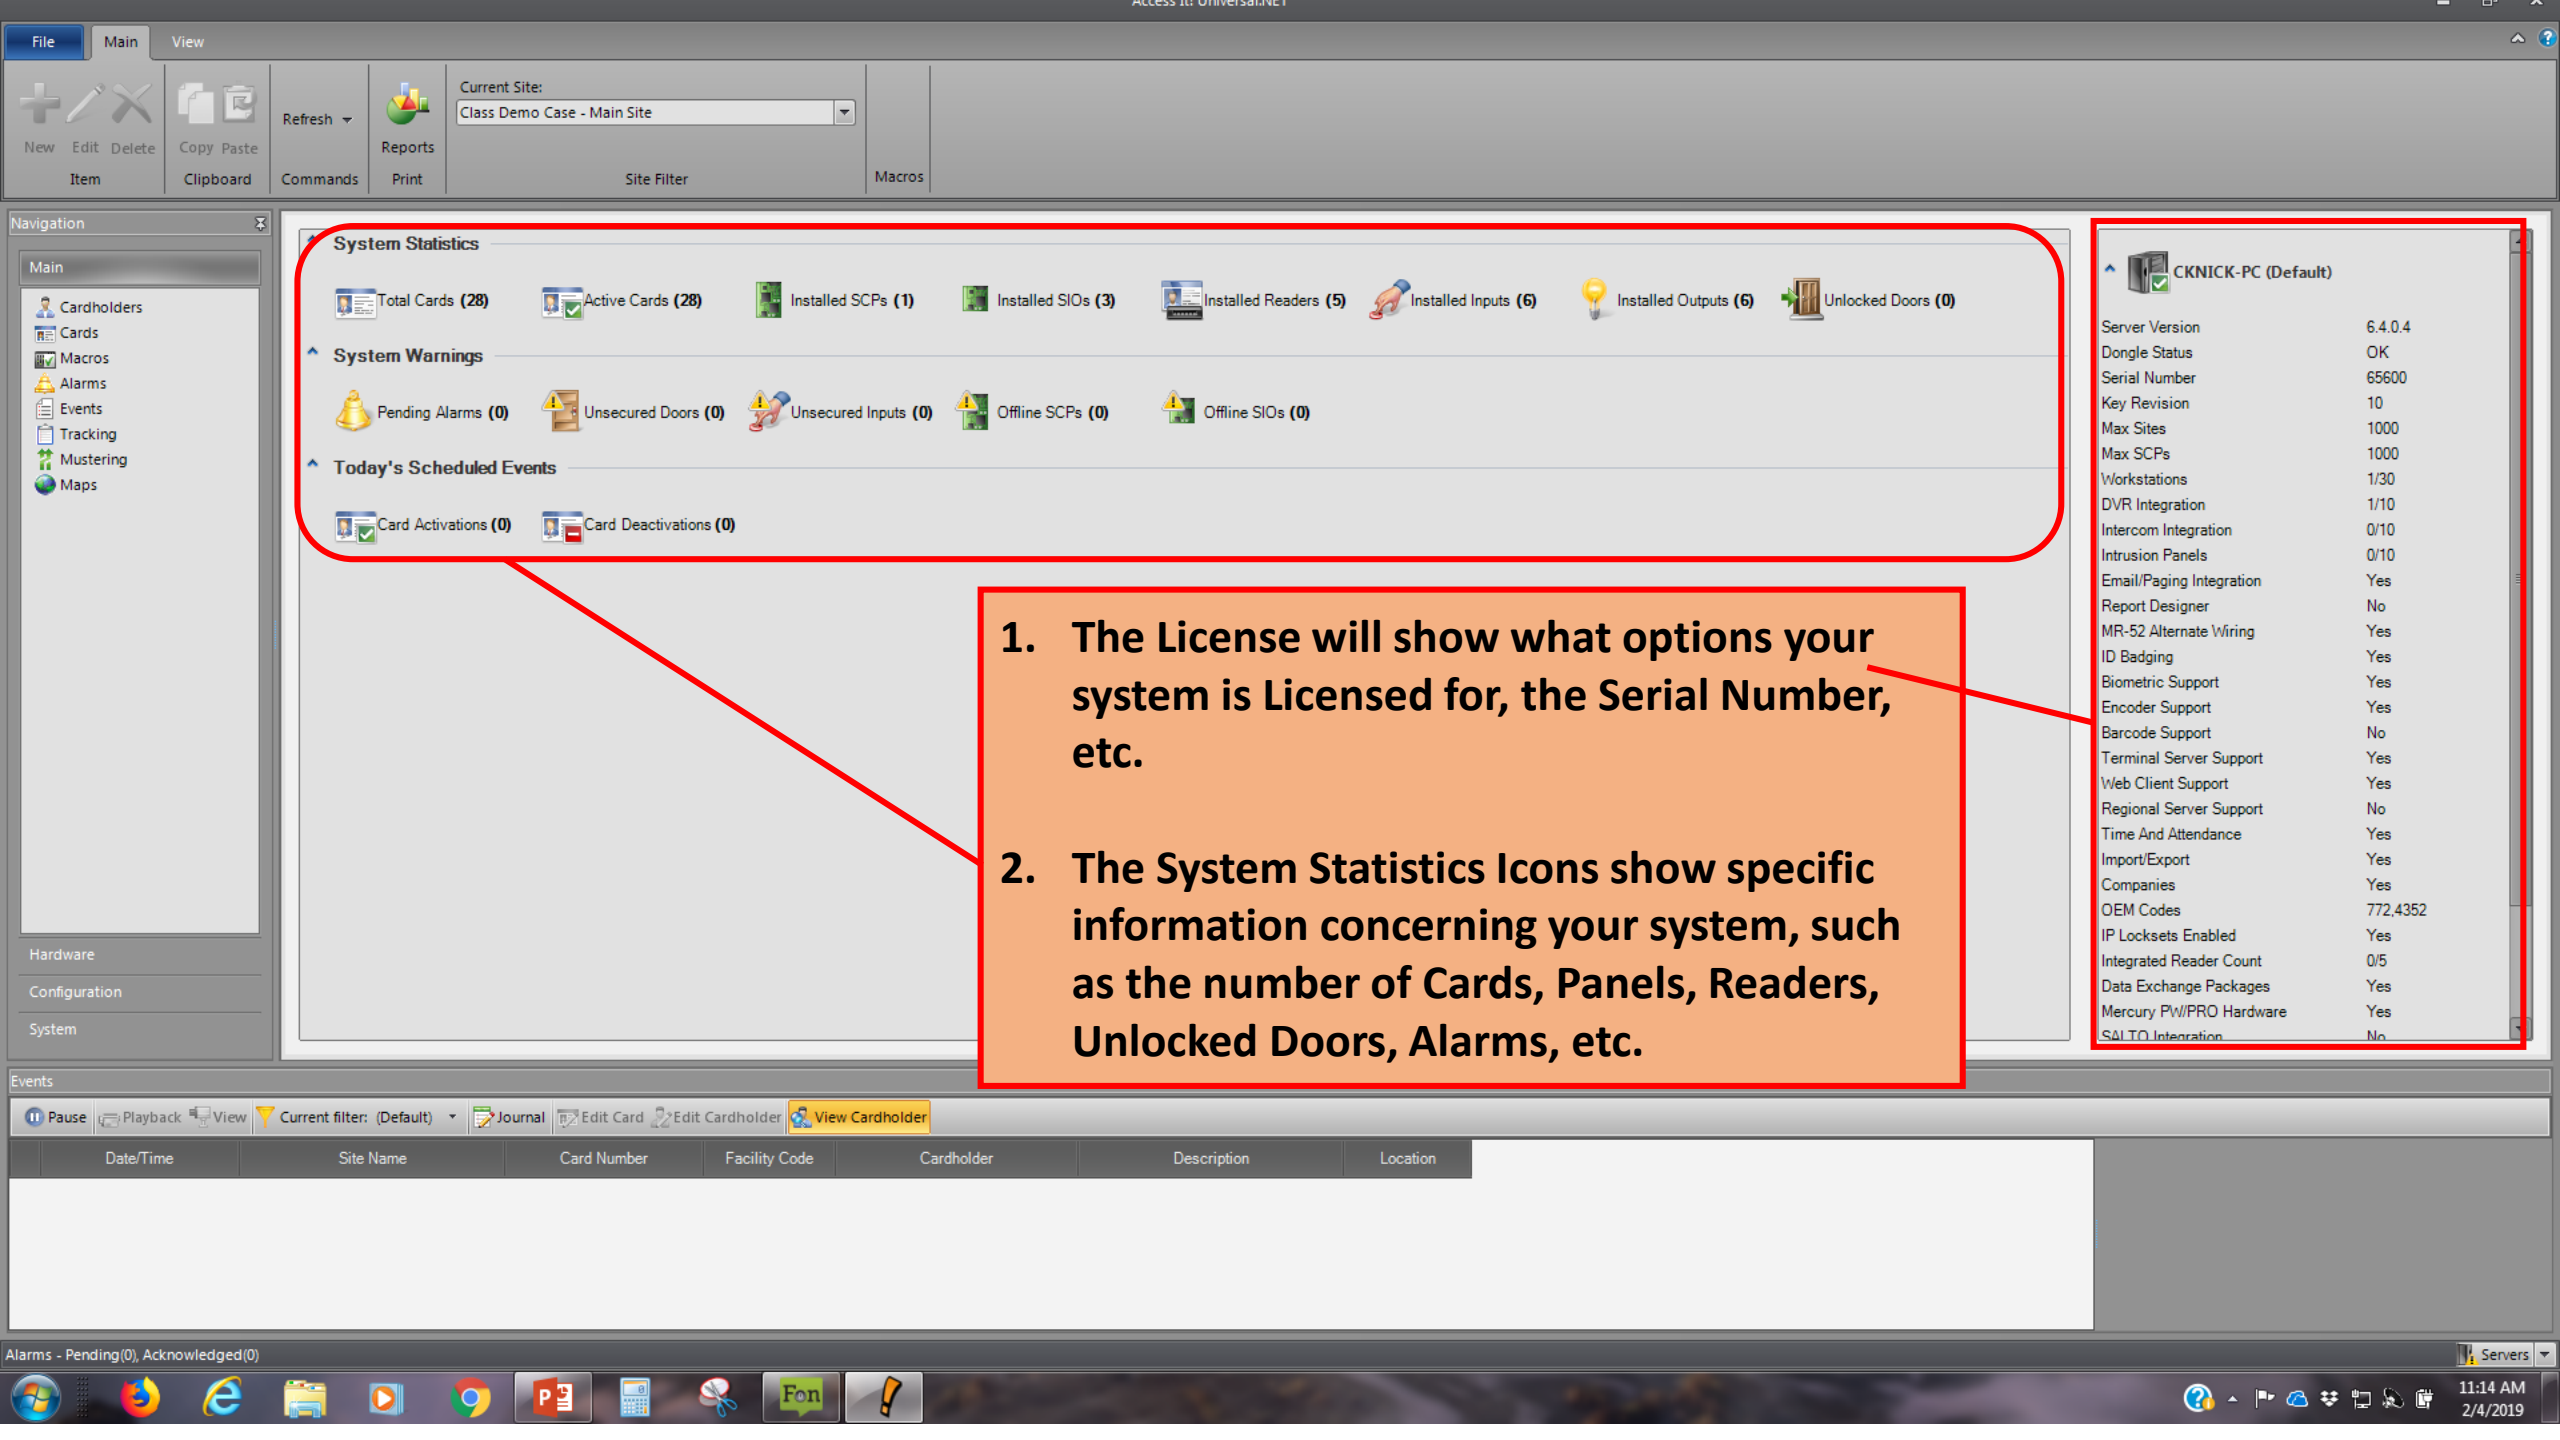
Access It! Universal.NET

File Main View

New Edit Delete
Item

Copy Paste
Clipboard

Refresh
Commands

Reports
Print

Current Site:
Class Demo Case - Main Site
Site Filter

Macros

Navigation

Main

Cardholders
Cards
Macros
Alarms
Events
Tracking
Mustering
Maps

Hardware
Configuration
System

System Statistics

Total Cards (28) Active Cards (28) Installed SCPs (1) Installed SIOs (3) Installed Readers (5) Installed Inputs (6) Installed Outputs (6) Unlocked Doors (0)

System Warnings

Pending Alarms (0) Unsecured Doors (0) Unsecured Inputs (0) Offline SCPs (0) Offline SIOs (0)

Today's Scheduled Events

Card Activations (0) Card Deactivations (0)

1. The License will show what options your system is Licensed for, the Serial Number, etc.

2. The System Statistics Icons show specific information concerning your system, such as the number of Cards, Panels, Readers, Unlocked Doors, Alarms, etc.

CKNICK-PC (Default)

| | |
|---|---|
| Server Version | 6.4.0.4 |
| Dongle Status | OK |
| Serial Number | 65600 |
| Key Revision | 10 |
| Max Sites | 1000 |
| Max SCPs | 1000 |
| Workstations | 1/30 |
| DVR Integration | 1/10 |
| Intercom Integration | 0/10 |
| Intrusion Panels | 0/10 |
| Email/Paging Integration | Yes |
| Report Designer | No |
| MR-52 Alternate Wiring | Yes |
| ID Badging | Yes |
| Biometric Support | Yes |
| Encoder Support | Yes |
| Barcode Support | No |
| Terminal Server Support | Yes |
| Web Client Support | Yes |
| Regional Server Support | No |
| Time And Attendance | Yes |
| Import/Export | Yes |
| Companies | Yes |
| OEM Codes | 772,4352 |
| IP Locksets Enabled | Yes |
| Integrated Reader Count | 0/5 |
| Data Exchange Packages | Yes |
| Mercury PW/PRO Hardware | Yes |
| SALTO Integration | No |

Events

Pause Playback View Current filter: (Default) Journal Edit Card Edit Cardholder View Cardholder

| Date/Time | Site Name | Card Number | Facility Code | Cardholder | Description | Location |
|---|---|---|---|---|---|---|

Alarms - Pending(0), Acknowledged(0)

Servers

11:14 AM
2/4/2019